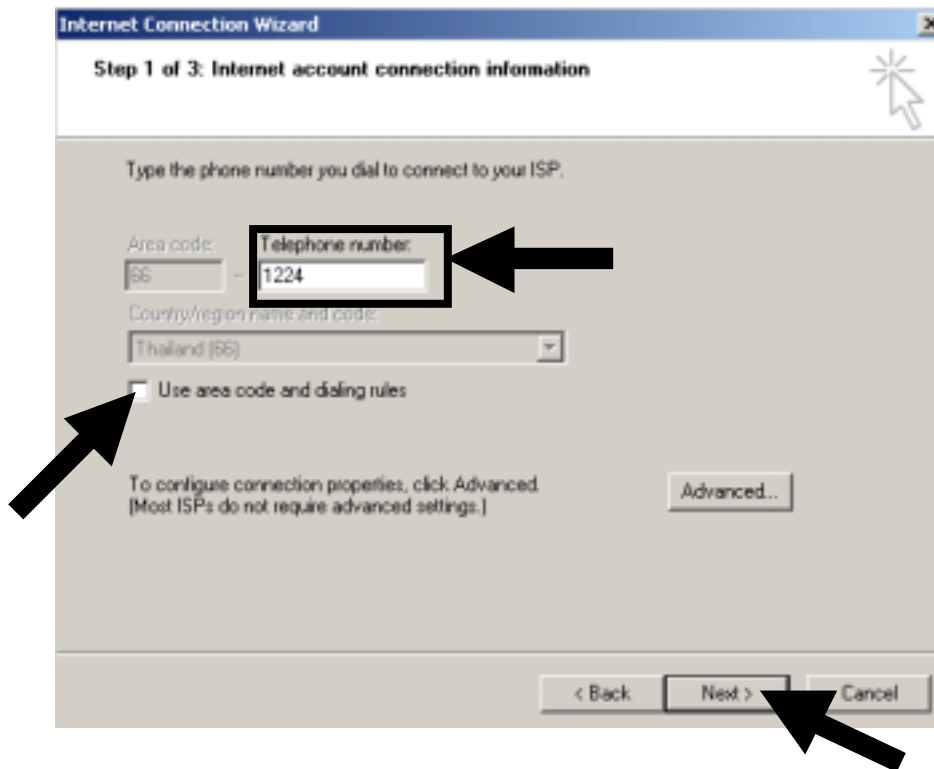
Internet Connection Wizard

Step 1 of 3: Internet account connection information

Type the phone number you dial to connect to your ISP.

Area code:

66

Telephone number:

1224

Country/region name and code:

Thailand (66)

Use area code and dialing rules

To configure connection properties, click Advanced. (Most ISPs do not require advanced settings.)

Advanced...

< Back

Next >

Cancel